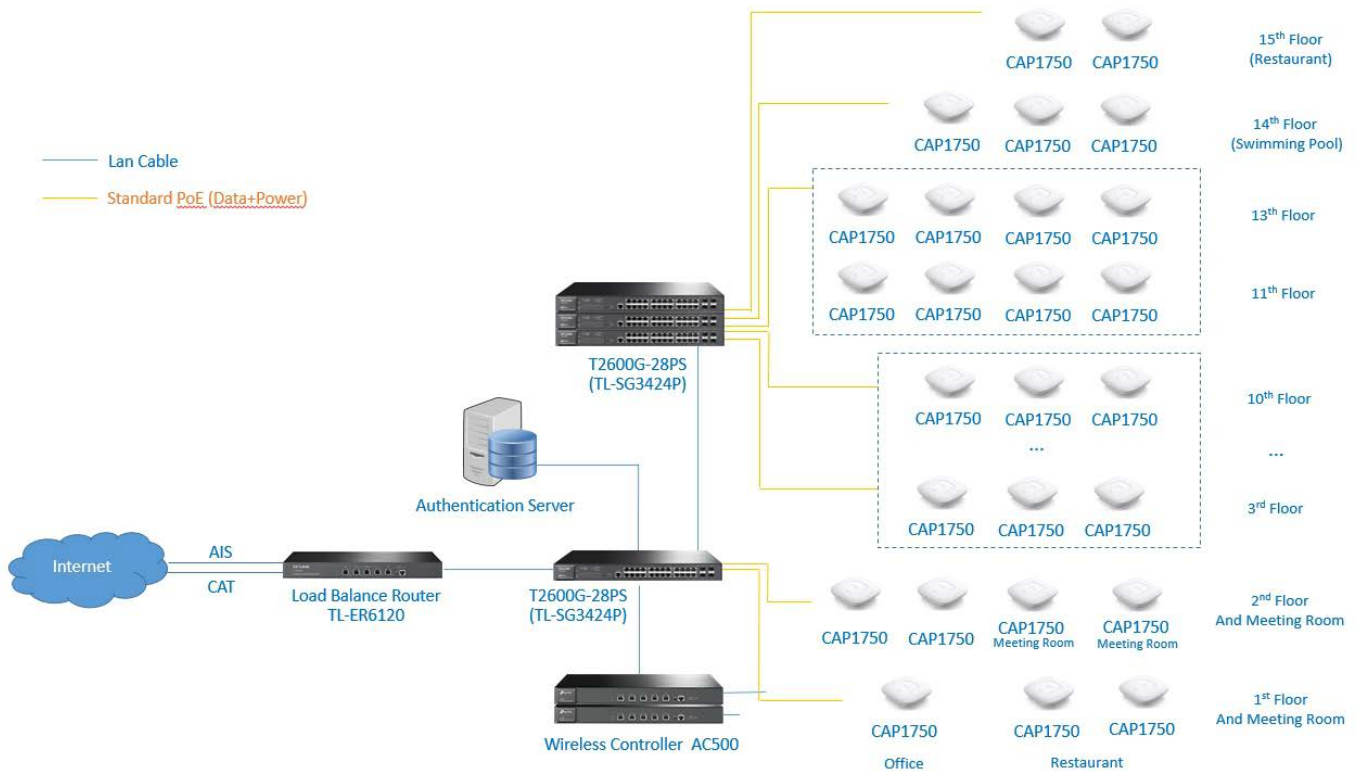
Lan Cable

Standard PoE (Data+Power)

CAP1750 CAP1750 15$^{th}$ Floor (Restaurant)

CAP1750 CAP1750 CAP1750 14$^{th}$ Floor (Swimming Pool)

CAP1750 CAP1750 CAP1750 CAP1750 13$^{th}$ Floor

CAP1750 CAP1750 CAP1750 CAP1750 11$^{th}$ Floor

T2600G-28PS (TL-SG3424P)

CAP1750 CAP1750 CAP1750 10$^{th}$ Floor

...

...

CAP1750 CAP1750 CAP1750 3$^{rd}$ Floor

Authentication Server

Internet

AIS

CAT

Load Balance Router TL-ER6120

T2600G-28PS (TL-SG3424P)

CAP1750 CAP1750 CAP1750 Meeting Room CAP1750 Meeting Room 2$^{nd}$ Floor And Meeting Room

CAP1750 Office CAP1750 CAP1750 Restaurant 1$^{st}$ Floor And Meeting Room

Wireless Controller AC500